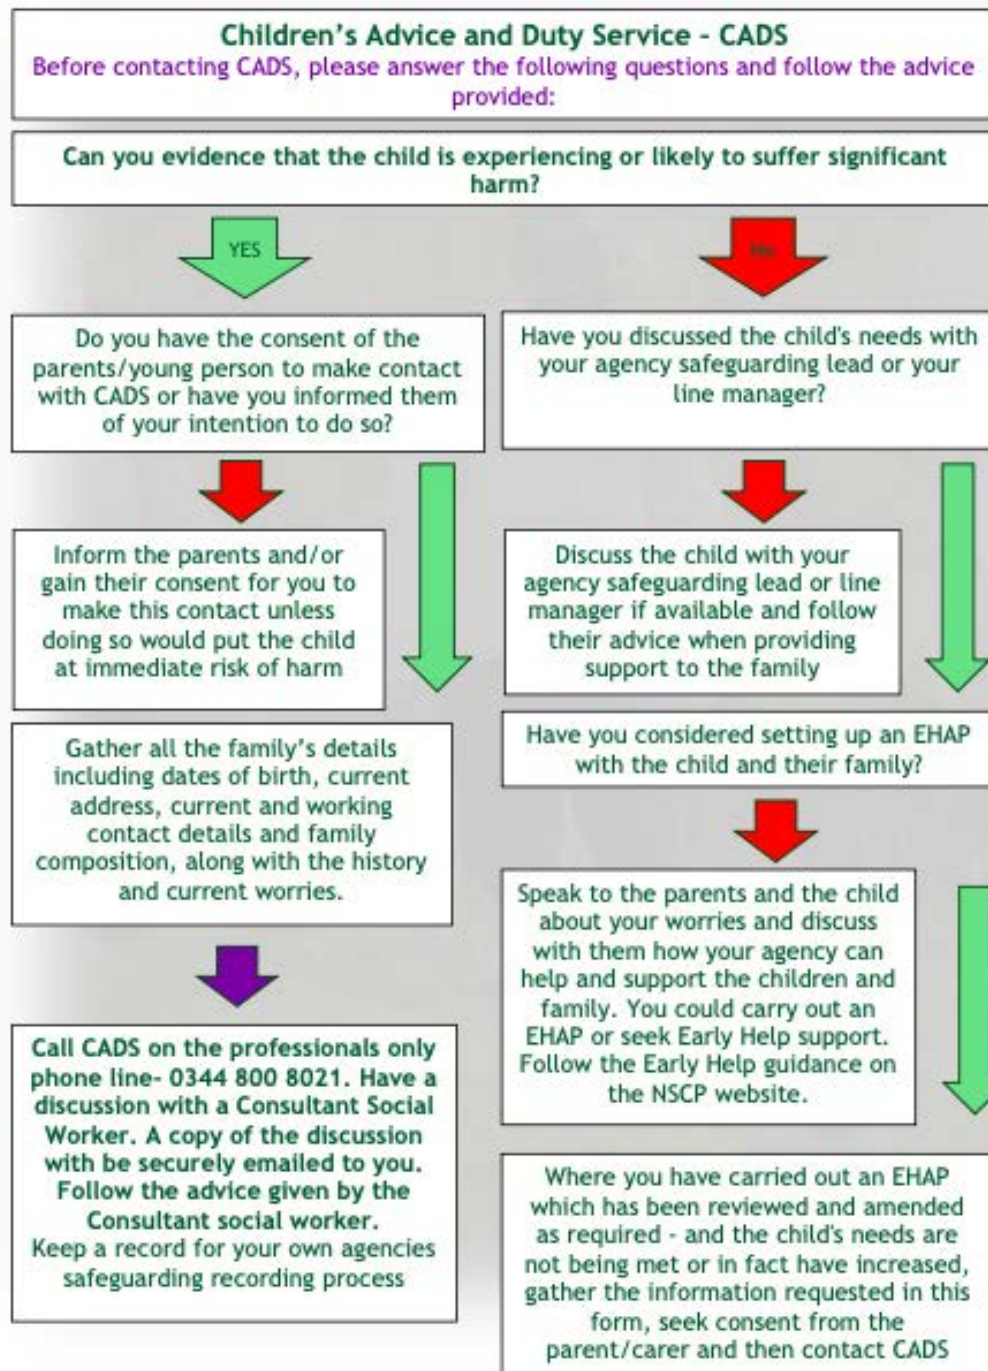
Children's Advice and Duty Service - CADS

Before contacting CADS, please answer the following questions and follow the advice provided:

Can you evidence that the child is experiencing or likely to suffer significant harm?

YES

No

Do you have the consent of the parents/young person to make contact with CADS or have you informed them of your intention to do so?

Inform the parents and/or gain their consent for you to make this contact unless doing so would put the child at immediate risk of harm

Gather all the family's details including dates of birth, current address, current and working contact details and family composition, along with the history and current worries.

Call CADS on the professionals only phone line- 0344 800 8021. Have a discussion with a Consultant Social Worker. A copy of the discussion with be securely emailed to you. Follow the advice given by the Consultant social worker.
Keep a record for your own agencies safeguarding recording process

Have you discussed the child's needs with your agency safeguarding lead or your line manager?

Discuss the child with your agency safeguarding lead or line manager if available and follow their advice when providing support to the family

Have you considered setting up an EHAP with the child and their family?

Speak to the parents and the child about your worries and discuss with them how your agency can help and support the children and family. You could carry out an EHAP or seek Early Help support. Follow the Early Help guidance on the NSCP website.

Where you have carried out an EHAP which has been reviewed and amended as required - and the child's needs are not being met or in fact have increased, gather the information requested in this form, seek consent from the parent/carer and then contact CADS